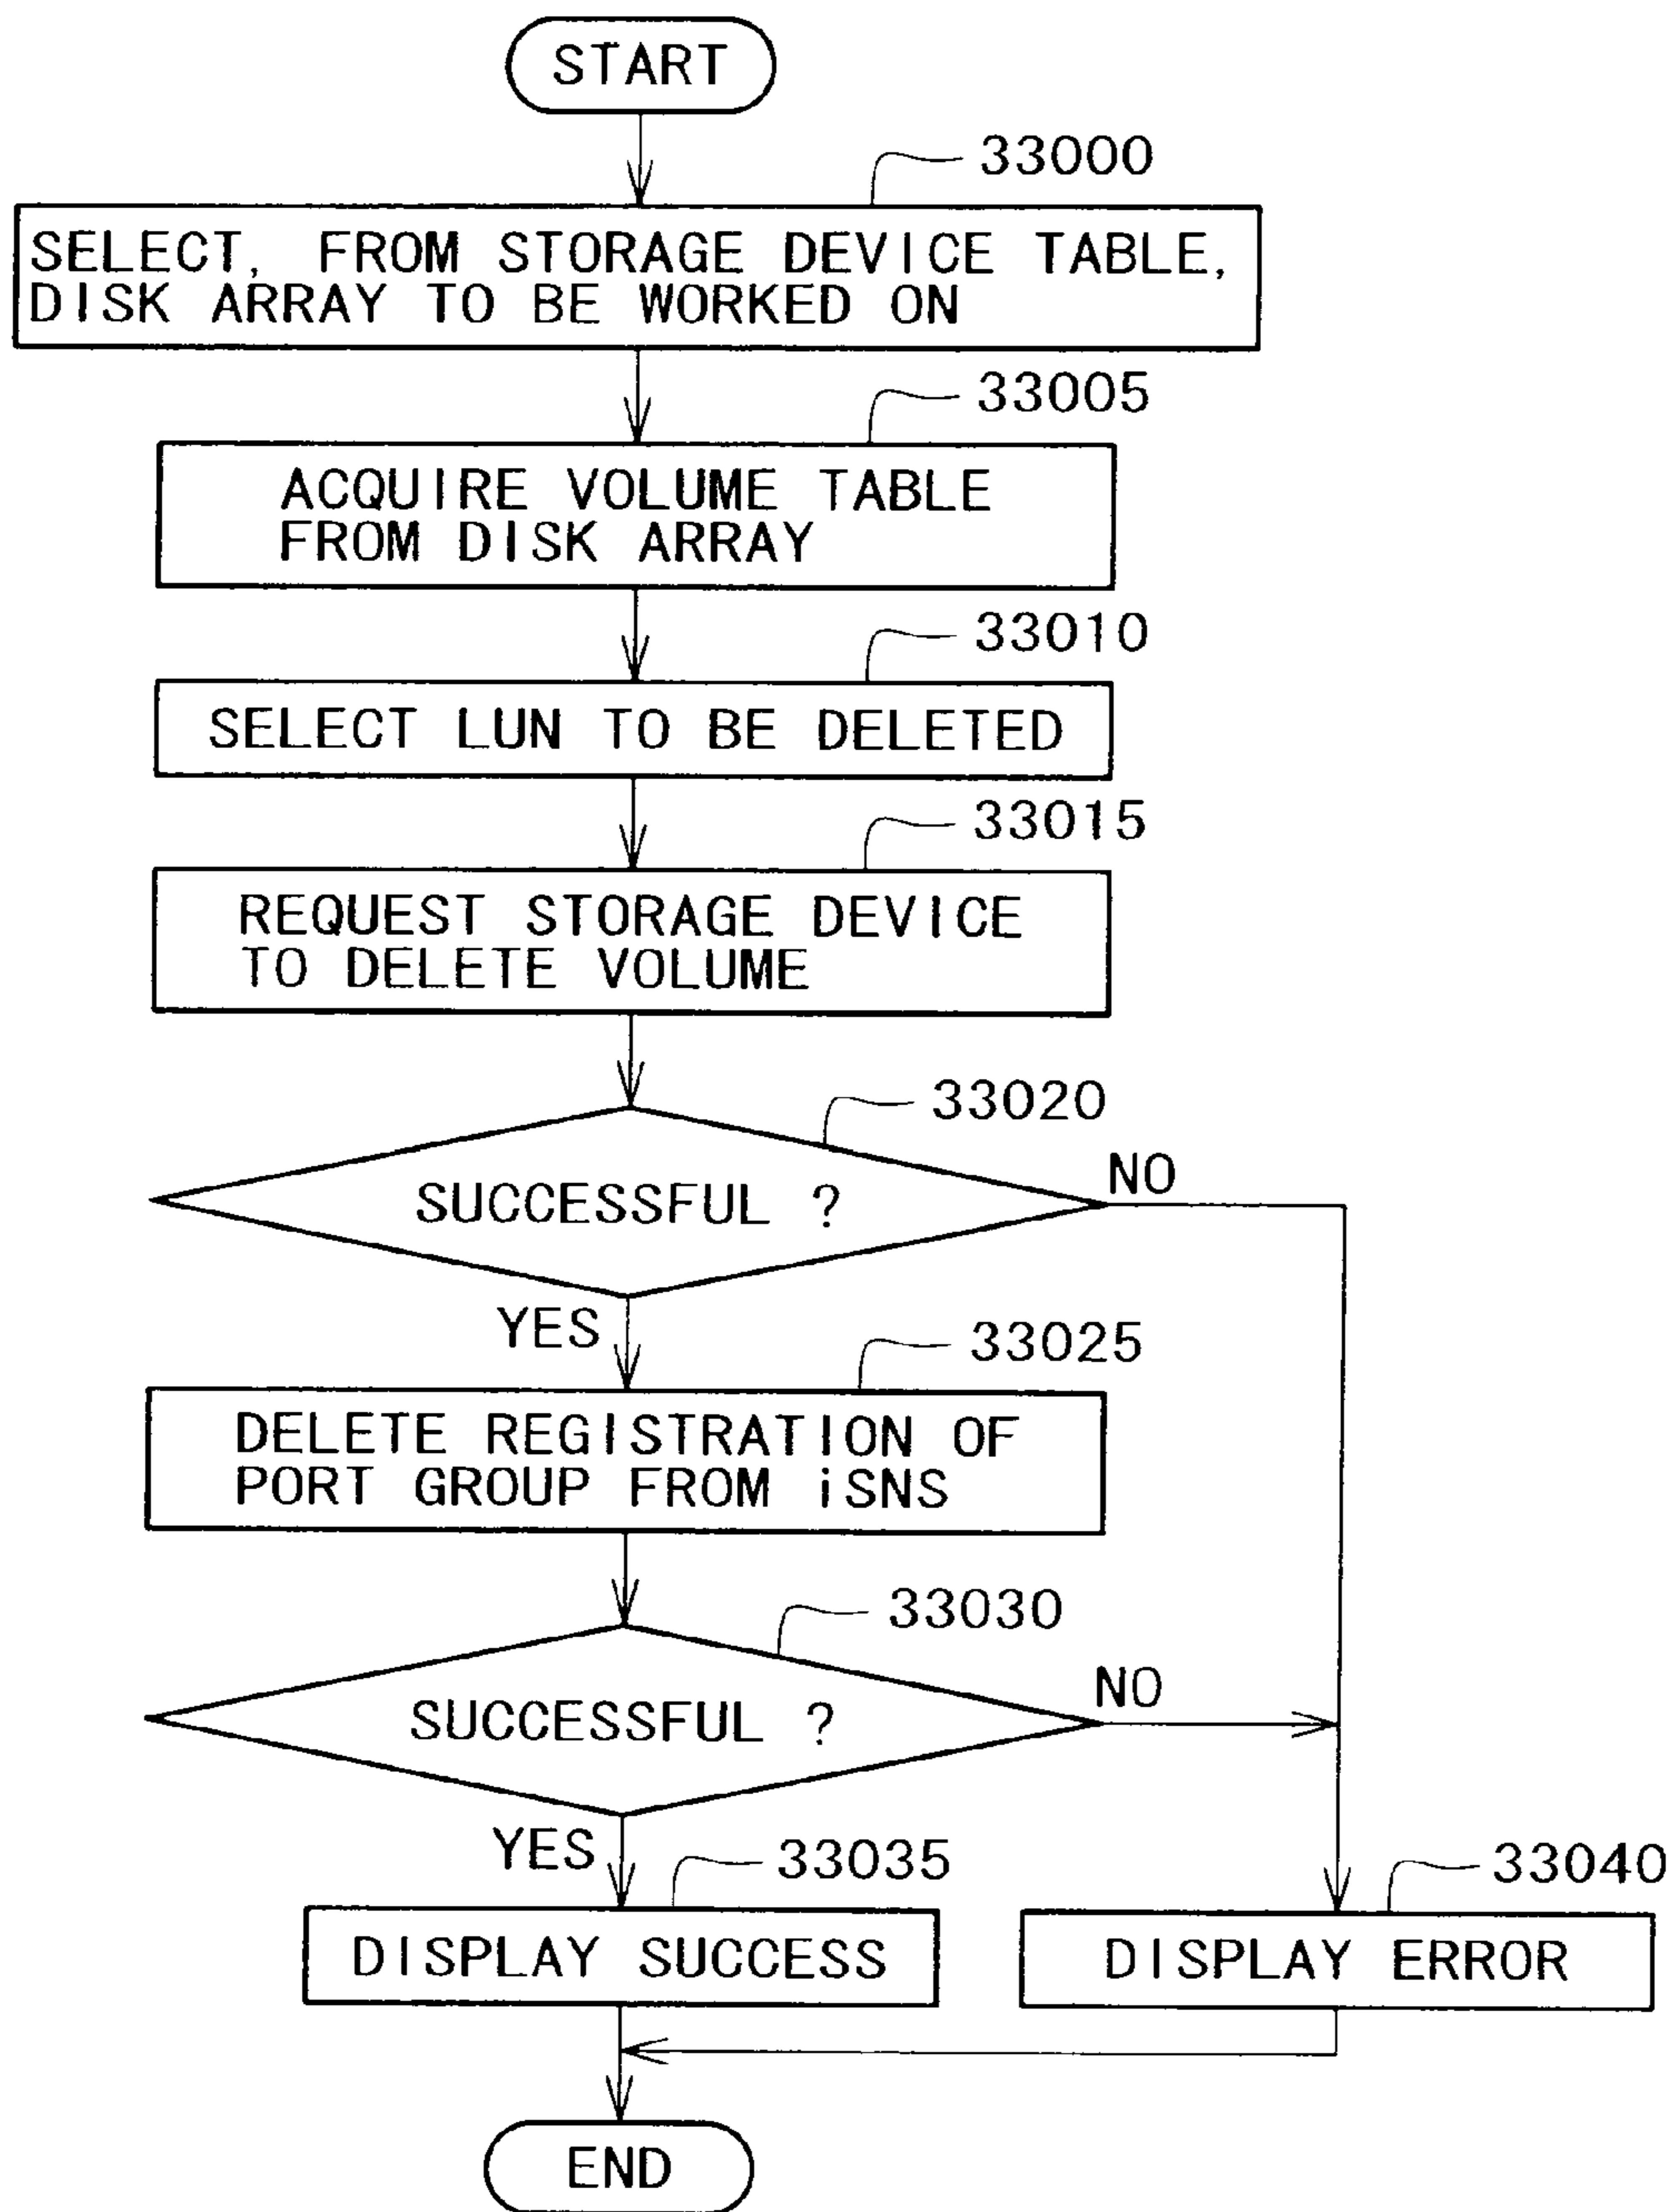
START

33000

SELECT, FROM STORAGE DEVICE TABLE, DISK ARRAY TO BE WORKED ON

33005

ACQUIRE VOLUME TABLE FROM DISK ARRAY

33010

SELECT LUN TO BE DELETED

33015

REQUEST STORAGE DEVICE TO DELETE VOLUME

33020

SUCCESSFUL ?

NO

YES

33025

DELETE REGISTRATION OF PORT GROUP FROM iSNS

33030

SUCCESSFUL ?

NO

YES

33035

DISPLAY SUCCESS

33040

DISPLAY ERROR

END